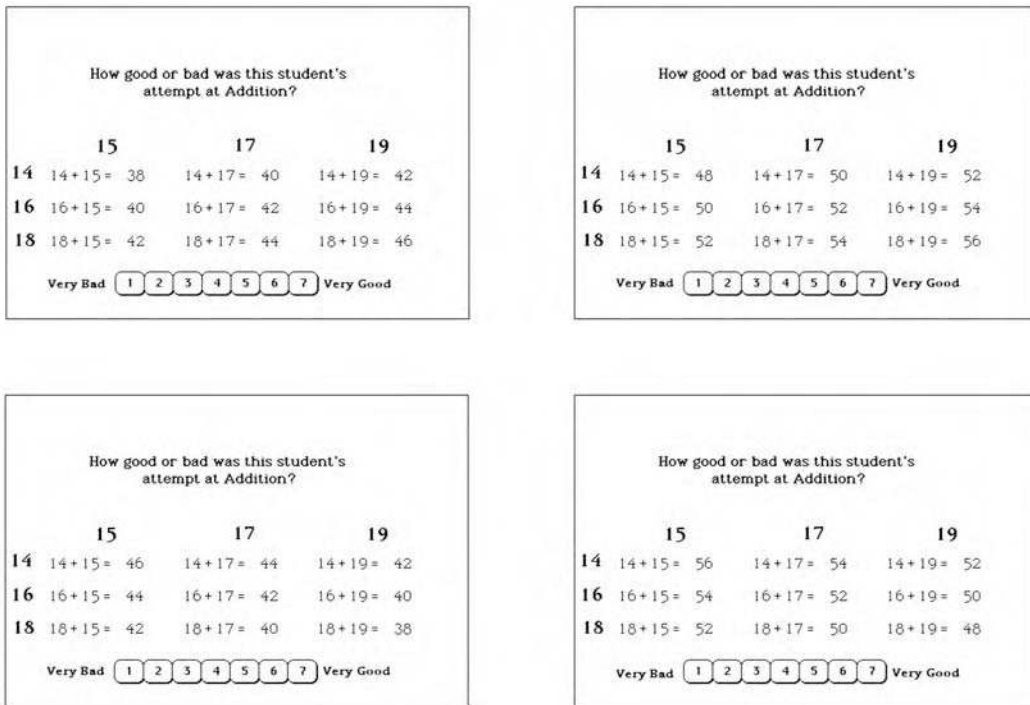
How good or bad was this student's attempt at Addition?

| | 15 | 17 | 19 |
|---|---|---|---|
| 14 | 14 + 15 = 38 | 14 + 17 = 40 | 14 + 19 = 42 |
| 16 | 16 + 15 = 40 | 16 + 17 = 42 | 16 + 19 = 44 |
| 18 | 18 + 15 = 42 | 18 + 17 = 44 | 18 + 19 = 46 |

Very Bad 1 2 3 4 5 6 7 Very Good

How good or bad was this student's attempt at Addition?

| | 15 | 17 | 19 |
|---|---|---|---|
| 14 | 14 + 15 = 48 | 14 + 17 = 50 | 14 + 19 = 52 |
| 16 | 16 + 15 = 50 | 16 + 17 = 52 | 16 + 19 = 54 |
| 18 | 18 + 15 = 52 | 18 + 17 = 54 | 18 + 19 = 56 |

Very Bad 1 2 3 4 5 6 7 Very Good

How good or bad was this student's attempt at Addition?

| | 15 | 17 | 19 |
|---|---|---|---|
| 14 | 14 + 15 = 46 | 14 + 17 = 44 | 14 + 19 = 42 |
| 16 | 16 + 15 = 44 | 16 + 17 = 42 | 16 + 19 = 40 |
| 18 | 18 + 15 = 42 | 18 + 17 = 40 | 18 + 19 = 38 |

Very Bad 1 2 3 4 5 6 7 Very Good

How good or bad was this student's attempt at Addition?

| | 15 | 17 | 19 |
|---|---|---|---|
| 14 | 14 + 15 = 56 | 14 + 17 = 54 | 14 + 19 = 52 |
| 16 | 16 + 15 = 54 | 16 + 17 = 52 | 16 + 19 = 50 |
| 18 | 18 + 15 = 52 | 18 + 17 = 50 | 18 + 19 = 48 |

Very Bad 1 2 3 4 5 6 7 Very Good